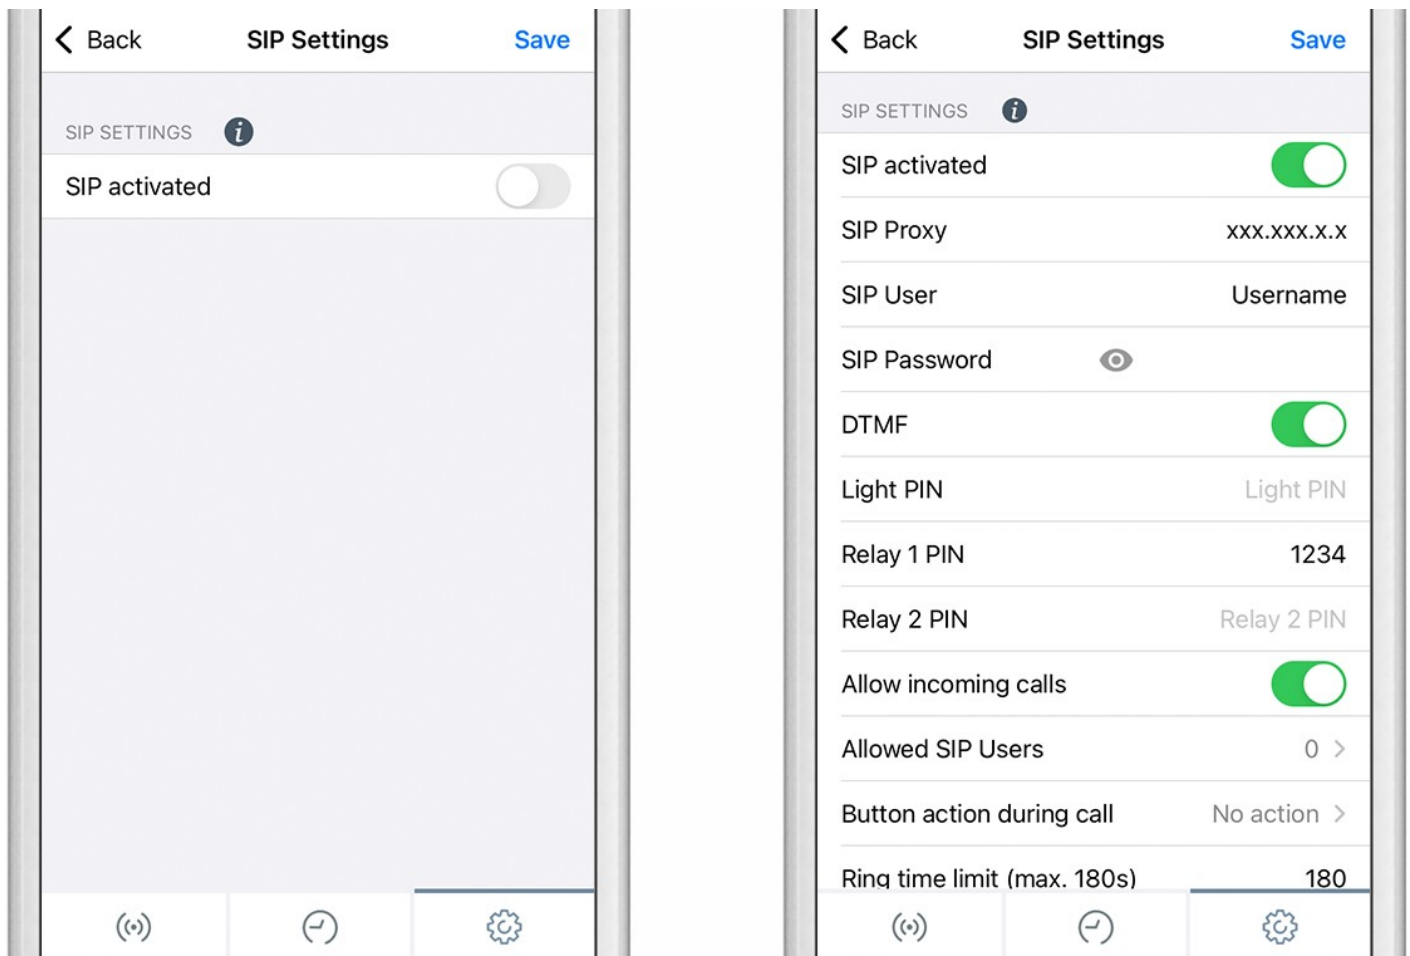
Back SIP Settings Save

SIP SETTINGS

SIP activated

Back SIP Settings Save

SIP SETTINGS

SIP activated

SIP Proxy xxx.xxx.x.x

SIP User Username

SIP Password

DTMF

Light PIN Light PIN

Relay 1 PIN 1234

Relay 2 PIN Relay 2 PIN

Allow incoming calls

Allowed SIP Users 0

Button action during call No action

Ring time limit (max. 180s) 180